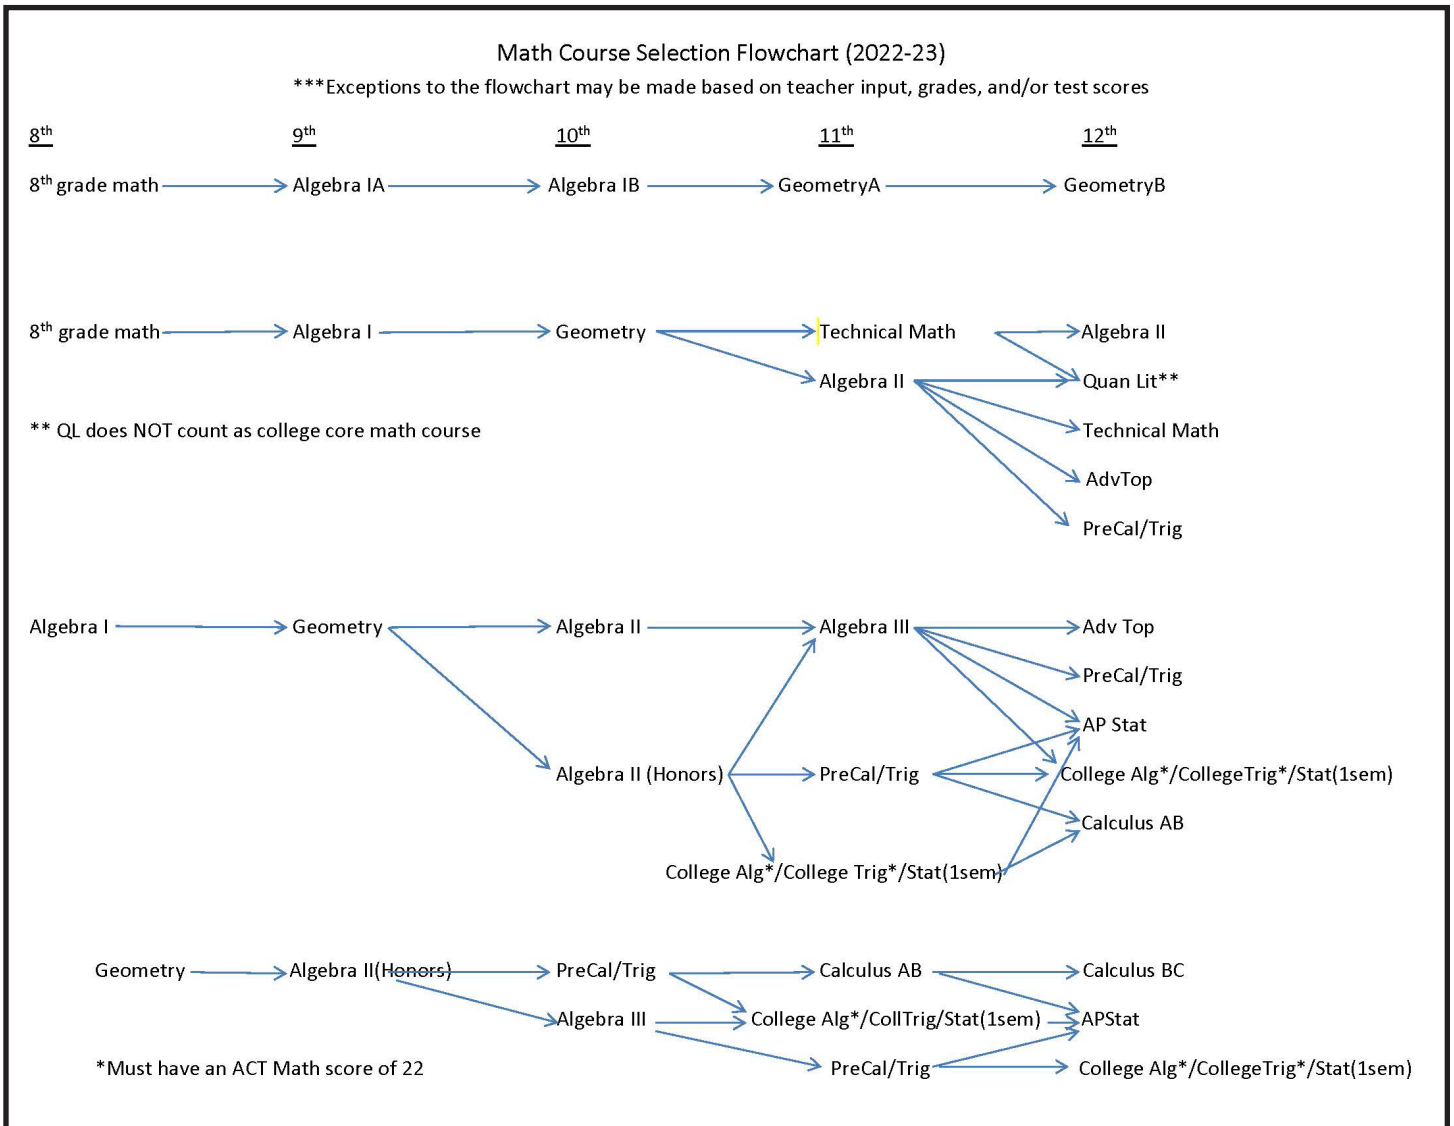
Math Course Selection Flowchart (2022-23)

***Exceptions to the flowchart may be made based on teacher input, grades, and/or test scores

$8^{th}$ $9^{th}$ $10^{th}$ $11^{th}$ $12^{th}$

$8^{th}$ grade math → Algebra IA → Algebra IB → GeometryA → GeometryB

$8^{th}$ grade math → Algebra I → Geometry → Technical Math → Algebra II

Algebra II → Quan Lit**

Technical Math

AdvTop

PreCal/Trig

** QL does NOT count as college core math course

Algebra I → Geometry → Algebra II → Algebra III → Adv Top

PreCal/Trig

AP Stat

Algebra II (Honors) → PreCal/Trig → College Alg*/CollegeTrig*/Stat(1sem)

Calculus AB

College Alg*/College Trig*/Stat(1sem)

Geometry → Algebra II(Honors) → PreCal/Trig → Calculus AB → Calculus BC

Algebra III → College Alg*/CollTrig/Stat(1sem) → APStat

*Must have an ACT Math score of 22

PreCal/Trig → College Alg*/CollegeTrig*/Stat(1sem)